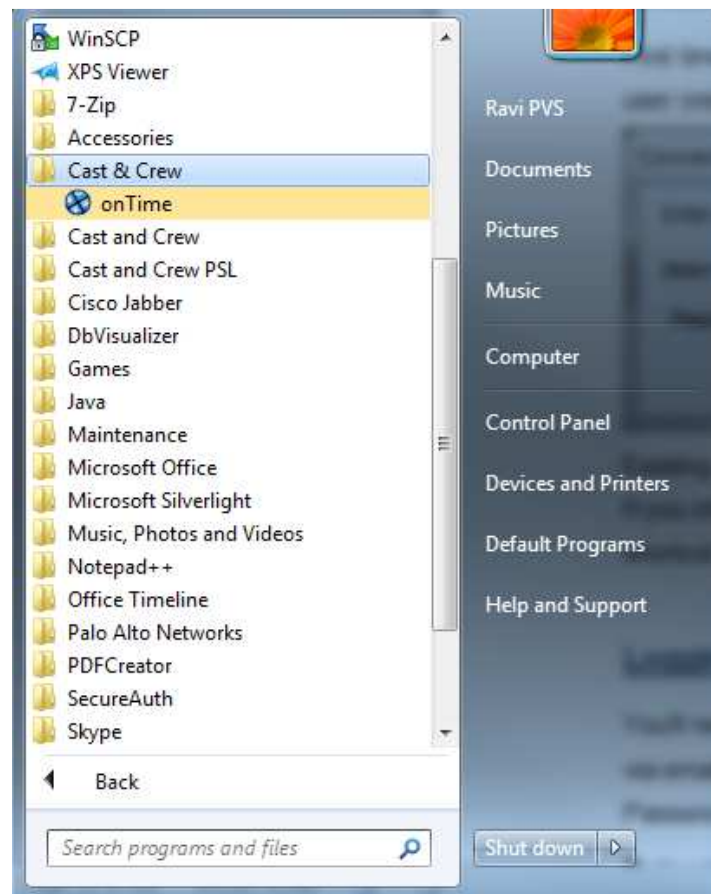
WinSCP
XPS Viewer
7-Zip
Accessories
Cast & Crew
onTime
Cast and Crew
Cast and Crew PSL
Cisco Jabber
DbVisualizer
Games
Java
Maintenance
Microsoft Office
Microsoft Silverlight
Music, Photos and Videos
Notepad++
Office Timeline
Palo Alto Networks
PDFCreator
SecureAuth
Skype
Back
Search programs and files

Ravi PVS
Documents
Pictures
Music
Computer
Control Panel
Devices and Printers
Default Programs
Help and Support
Shut down